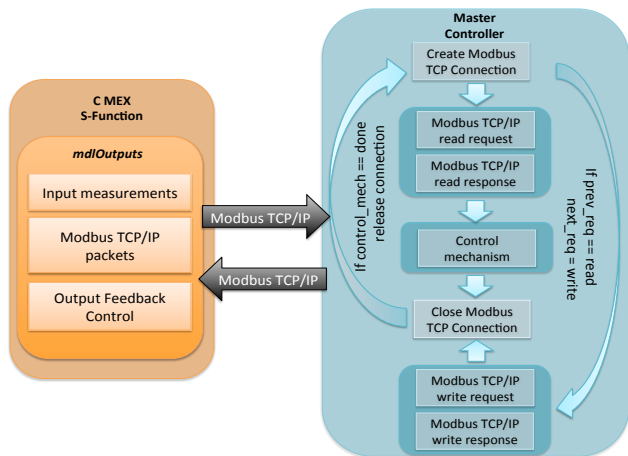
C MEX
S-Function

mdlOutputs

Input measurements

Modbus TCP/IP packets

Output Feedback Control

Modbus TCP/IP

Modbus TCP/IP

Master Controller

Create Modbus TCP Connection

Modbus TCP/IP read request

Modbus TCP/IP read response

Control mechanism

Close Modbus TCP Connection

Modbus TCP/IP write request

Modbus TCP/IP write response

If control_mech == done release connection

If prev_req == read next_req = write